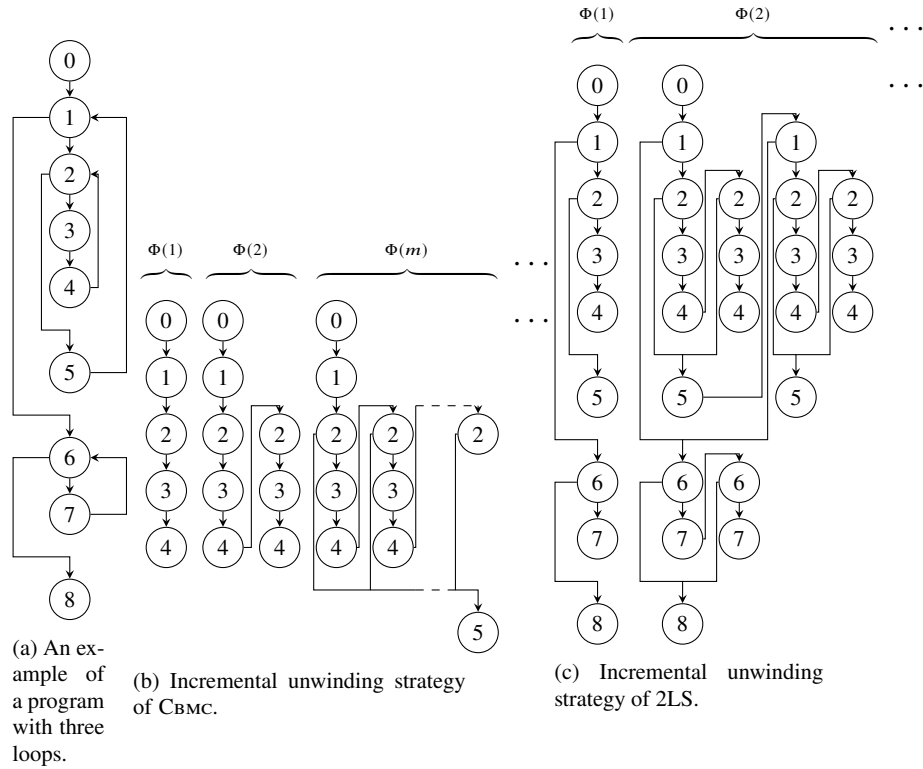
0
1
2
3
4
5
6
7
8

(a) An example of a program with three loops.

$\Phi(1)$ $\Phi(2)$ $\Phi(m)$ . . .

0 0 0
1 1 1
2 2 2 2 2 2
3 3 3 3 3
4 4 4 4 4
5

(b) Incremental unwinding strategy of CBMC.

$\Phi(1)$ $\Phi(2)$ . . .

0 0
1 1 1
2 2 2 2 2
3 3 3 3 3
4 4 4 4 4
5 5 5
6 6 6
7 7 7
8 8

(c) Incremental unwinding strategy of 2LS.